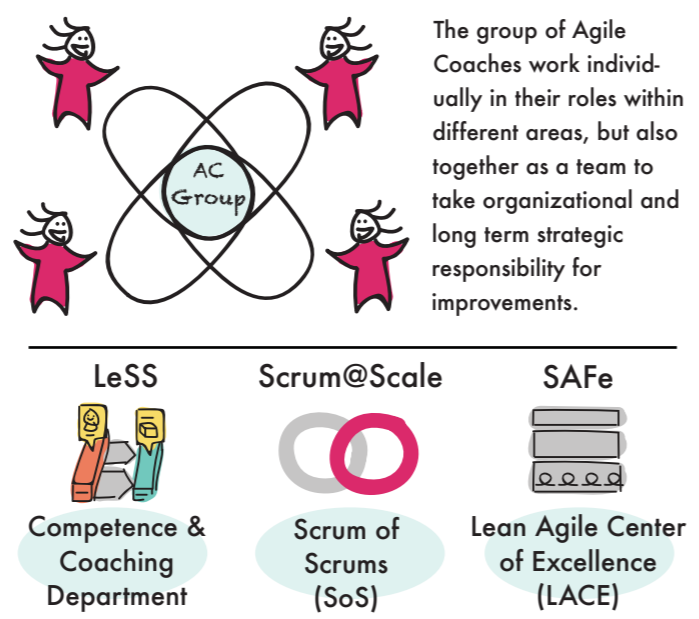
AC Group

The group of Agile Coaches work individually in their roles within different areas, but also together as a team to take organizational and long term strategic responsibility for improvements.

LeSS

Competence & Coaching Department

Scrum@Scale

Scrum of Scrums (SoS)

SAFe

Lean Agile Center of Excellence (LACE)